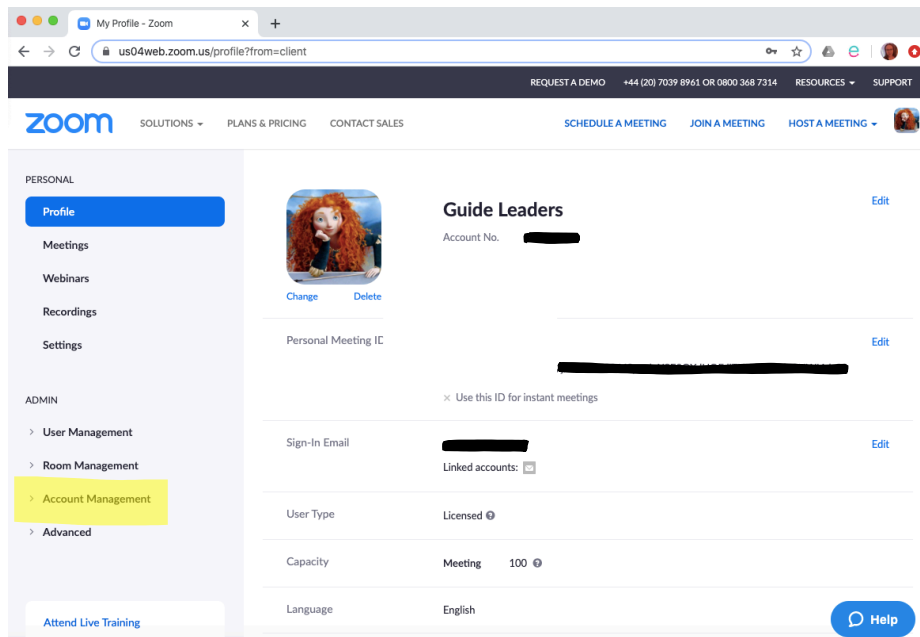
My Profile - Zoom

us04web.zoom.us/profile?from=client

REQUEST A DEMO +44 (20) 7039 8961 OR 0800 368 7314 RESOURCES SUPPORT

zoom SOLUTIONS PLANS & PRICING CONTACT SALES SCHEDULE A MEETING JOIN A MEETING HOST A MEETING

PERSONAL

Profile

Meetings

Webinars

Recordings

Settings

ADMIN

User Management

Room Management

Account Management

Advanced

Attend Live Training

Change Delete

Guide Leaders

Account No.

Edit

Personal Meeting ID

Edit

× Use this ID for instant meetings

Sign-In Email

Edit

Linked accounts:

User Type

Licensed

Capacity

Meeting 100

Language

English

Help